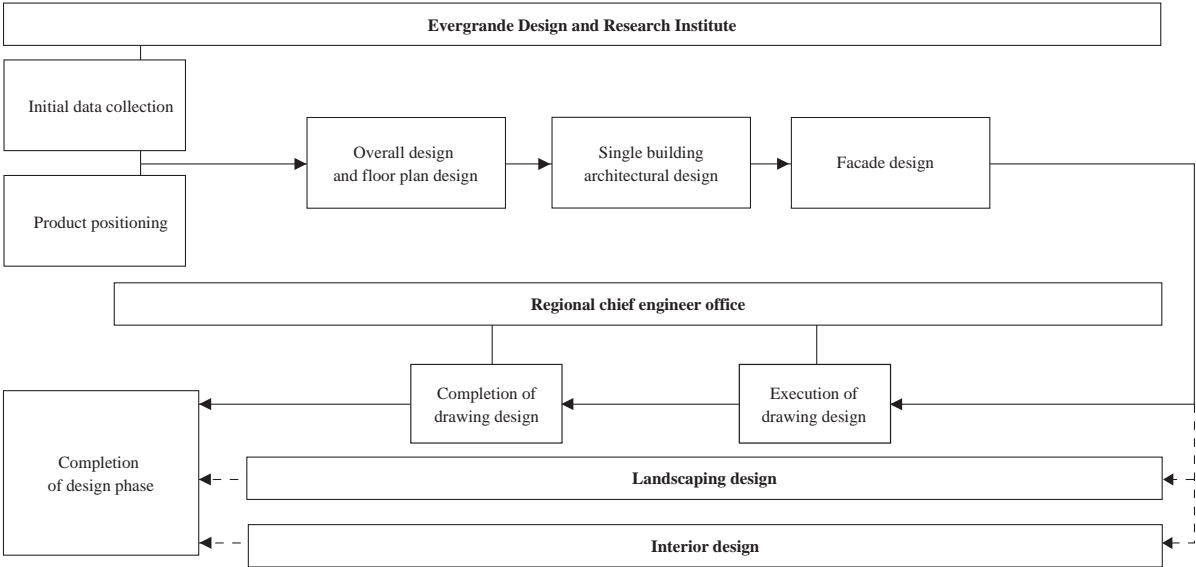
Evergrande Design and Research Institute

Initial data collection

Product positioning

Overall design and floor plan design

Single building architectural design

Facade design

Regional chief engineer office

Completion of drawing design

Execution of drawing design

Completion of design phase

Landscaping design

Interior design